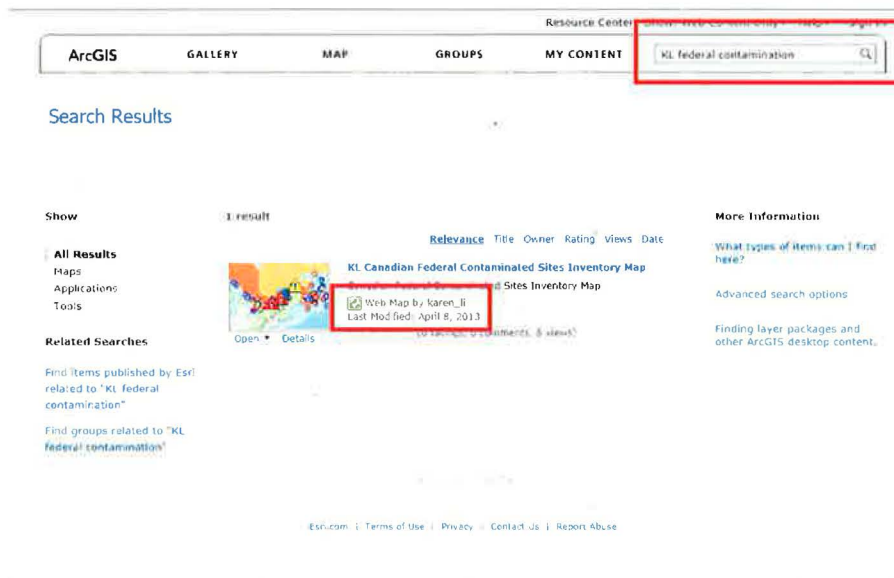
Resource Center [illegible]

ArcGIS GALLERY MAP GROUPS MY CONTENT

KL federal contamination

Search Results

Show

All Results
Maps
Applications
Tools

Related Searches

Find items published by Esri related to "KL federal contamination"

Find groups related to "KL federal contamination"

1 result

Relevance Title Owner Rating Views Date

KL Canadian Federal Contaminated Sites Inventory Map
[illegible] Sites Inventory Map
Web Map by karen_li
Last Modified: April 8, 2013
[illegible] comments, 5 views)

Open ▾ Details

More Information

What types of items can I find here?

Advanced search options

Finding layer packages and other ArcGIS desktop content.

Esri.com | Terms of Use | Privacy | Contact Us | Report Abuse